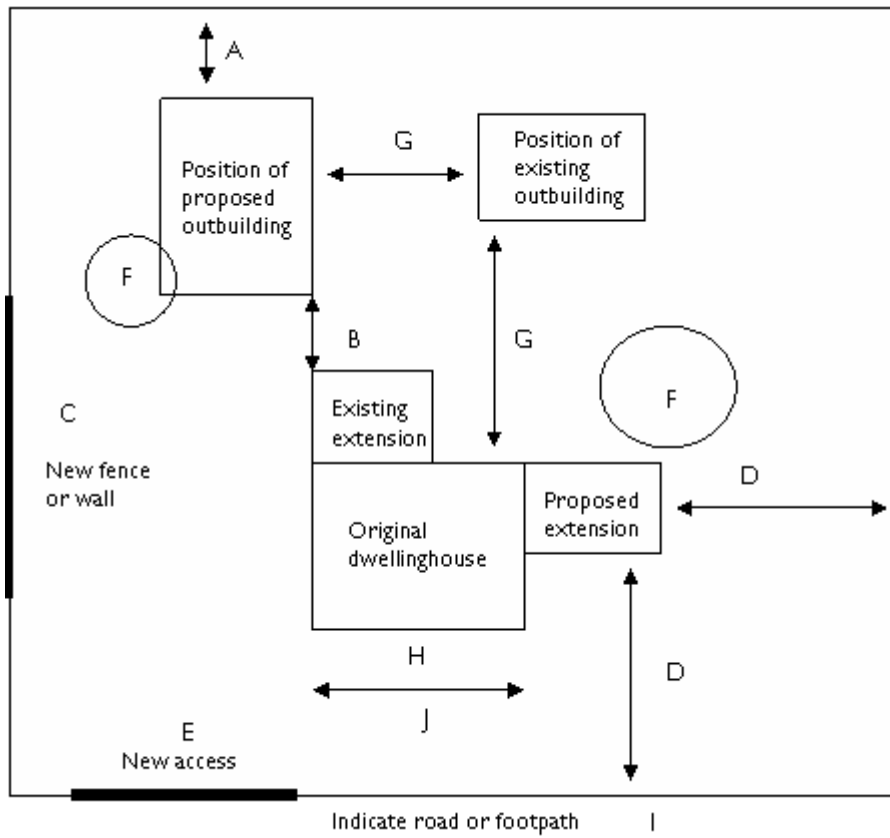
A

Position of proposed outbuilding

G

Position of existing outbuilding

F

B

G

F

C

Existing extension

New fence or wall

Original dwellinghouse

Proposed extension

D

H

D

J

E
New access

Indicate road or footpath I